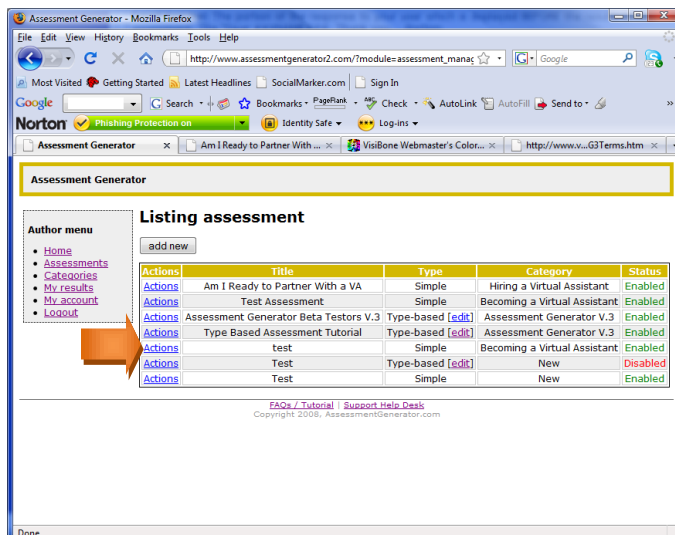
Assessment Generator - Mozilla Firefox

File Edit View History Bookmarks Tools Help

http://www.assessmentgenerator2.com/?module=assessment_manag

Google

Most Visited Getting Started Latest Headlines SocialMarker.com Sign In

Google Search Bookmarks PageRank Check AutoLink AutoFill Send to

Norton Phishing Protection on Identity Safe Log-ins

Assessment Generator | Am I Ready to Partner With ... | VisiBone Webmaster's Color... | http://www.v...G3Terms.htm

Assessment Generator

Author menu
- Home
- Assessments
- Categories
- My results
- My account
- Logout

Listing assessment

add new

| Actions | Title | Type | Category | Status |
|---|---|---|---|---|
| Actions | Am I Ready to Partner With a VA | Simple | Hiring a Virtual Assistant | Enabled |
| Actions | Test Assessment | Simple | Becoming a Virtual Assistant | Enabled |
| Actions | Assessment Generator Beta Testors V.3 | Type-based [edit] | Assessment Generator V.3 | Enabled |
| Actions | Type Based Assessment Tutorial | Type-based [edit] | Assessment Generator V.3 | Enabled |
| Actions | test | Simple | Becoming a Virtual Assistant | Enabled |
| Actions | Test | Type-based [edit] | New | Disabled |
| Actions | Test | Simple | New | Enabled |

FAQs / Tutorial | Support Help Desk
Copyright 2008, AssessmentGenerator.com

Done